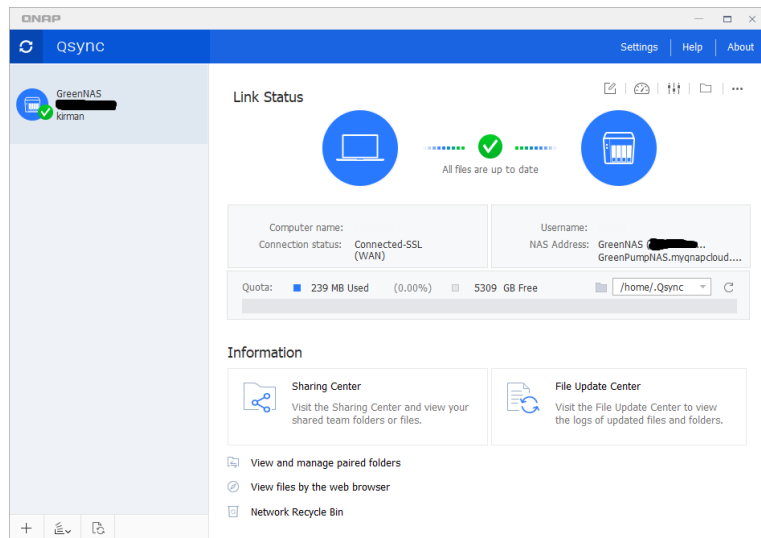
QNAP

Qsync

Settings | Help | About

GreenNAS
kirman

Link Status

All files are up to date

Computer name:
Connection status: Connected-SSL (WAN)

Username:
NAS Address: GreenNAS ([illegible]..
GreenPumpNAS.myqnapcloud....

Quota: 239 MB Used (0.00%) 5309 GB Free /home/.Qsync

Information

Sharing Center
Visit the Sharing Center and view your shared team folders or files.

File Update Center
Visit the File Update Center to view the logs of updated files and folders.

View and manage paired folders

View files by the web browser

Network Recycle Bin